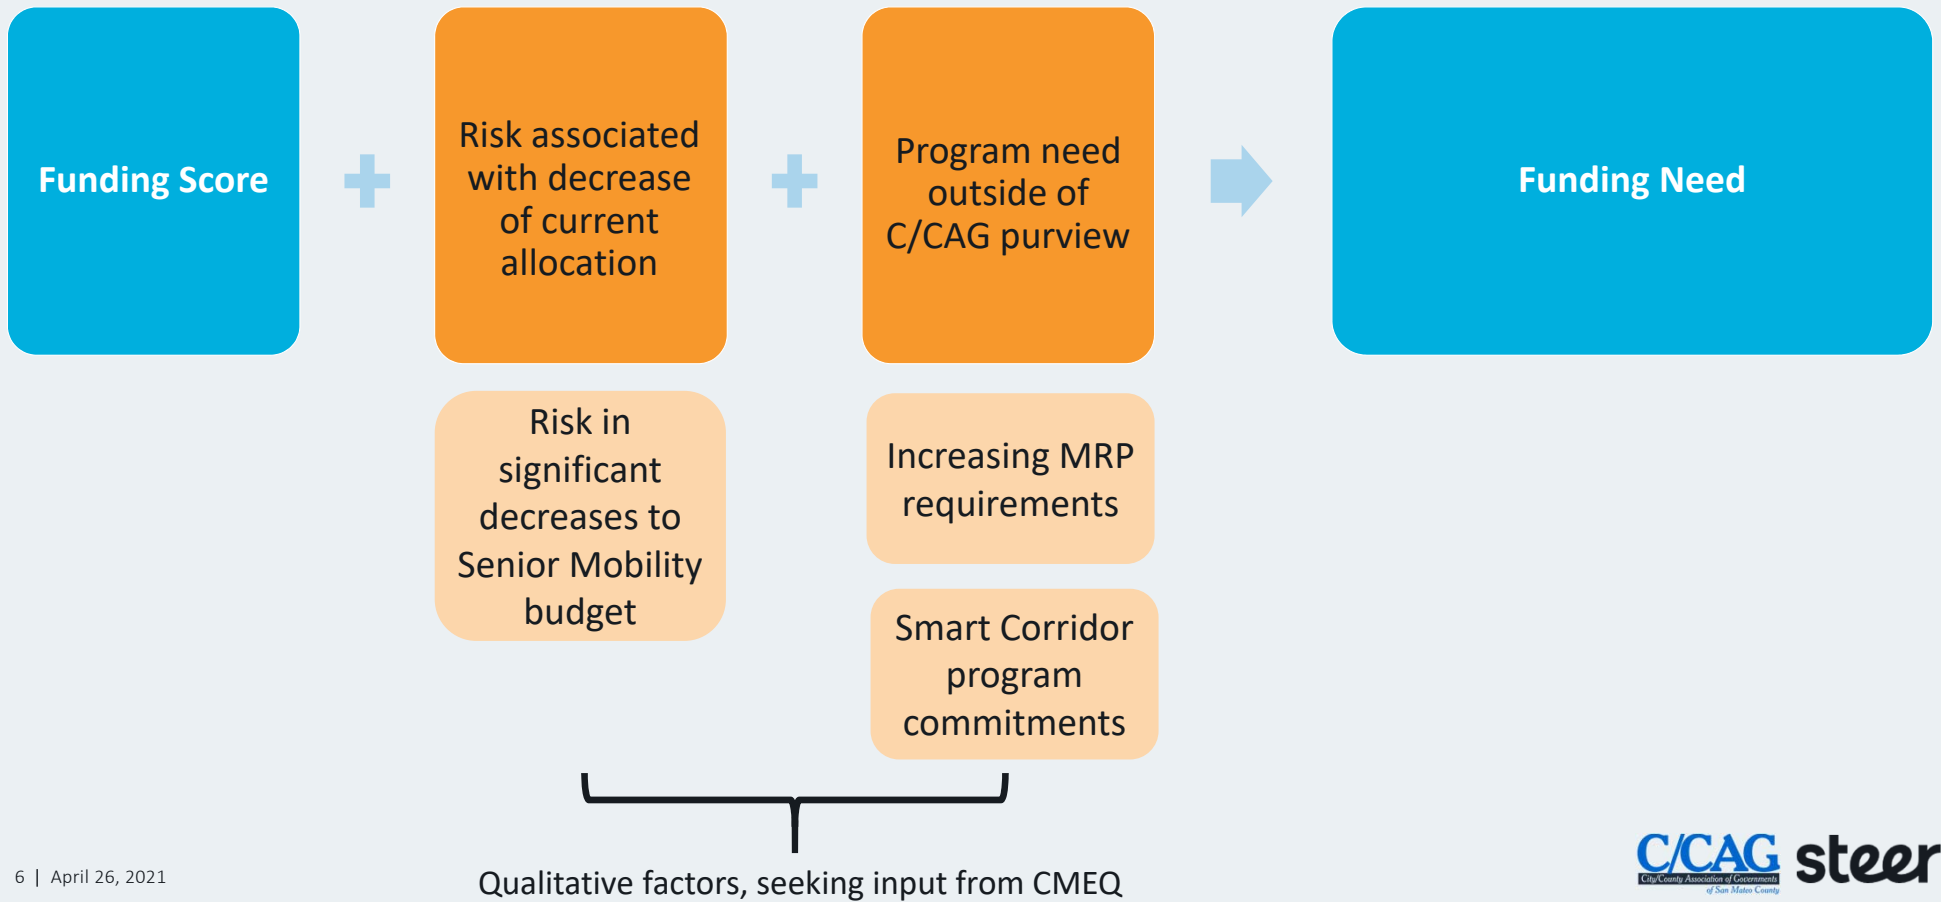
Funding Score

+

Risk associated with decrease of current allocation

+

Program need outside of C/CAG purview

Funding Need

Risk in significant decreases to Senior Mobility budget

Increasing MRP requirements

Smart Corridor program commitments

Qualitative factors, seeking input from CMEQ

6 | April 26, 2021

C/CAG City/County Association of Governments of San Mateo County

steer